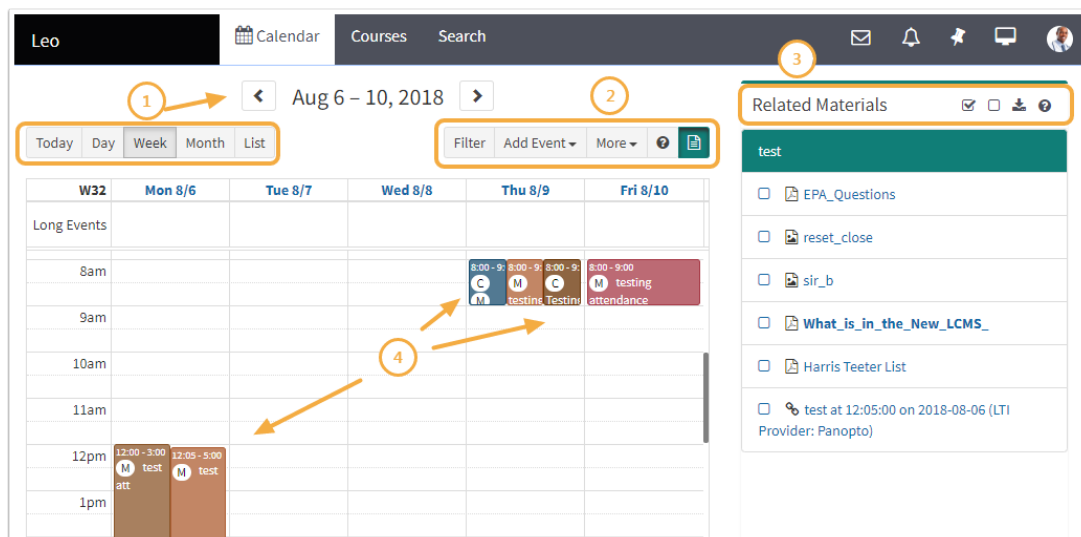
Leo

Calendar Courses Search

1

Aug 6 – 10, 2018

2

3

Related Materials

Today Day Week Month List

Filter Add Event More

test

| W32 | Mon 8/6 | Tue 8/7 | Wed 8/8 | Thu 8/9 | Fri 8/10 |
|---|---|---|---|---|---|
| Long Events | | | | | |
| 8am | | | | 8:00 - 9: C M / 8:00 - 9: M testing / 8:00 - 9: C Testin | 8:00 - 9:00 M testing attendance |
| 9am | | | | | |
| 10am | | | | | |
| 11am | | | | | |
| 12pm | 12:00 - 3:00 M test att / 12:05 - 5:00 M test | | | | |
| 1pm | | | | | |

4

EPA_Questions

reset_close

sir_b

What_is_in_the_New_LCMS_

Harris Teeter List

test at 12:05:00 on 2018-08-06 (LTI Provider: Panopto)